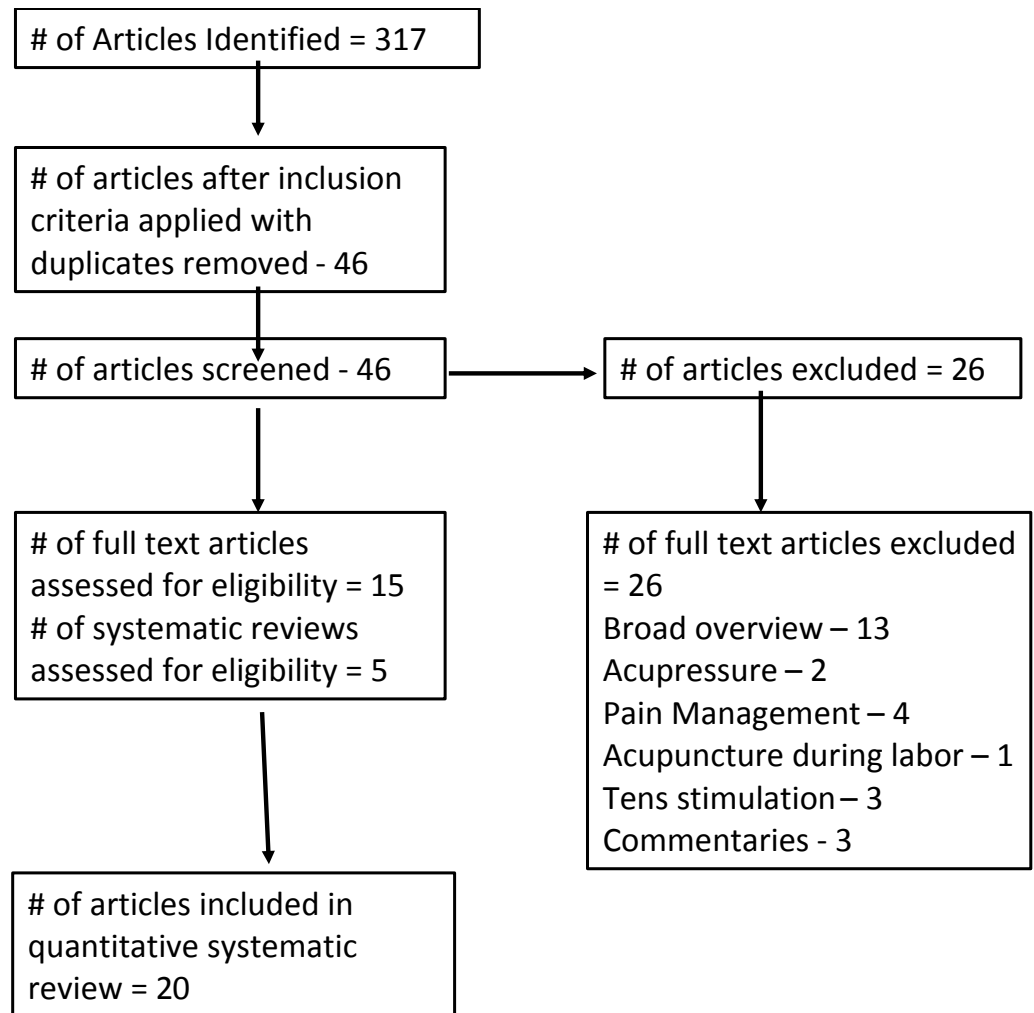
# of Articles Identified = 317

# of articles after inclusion criteria applied with duplicates removed - 46

# of articles screened - 46

# of articles excluded = 26

# of full text articles assessed for eligibility = 15
# of systematic reviews assessed for eligibility = 5

# of full text articles excluded = 26
Broad overview – 13
Acupressure – 2
Pain Management – 4
Acupuncture during labor – 1
Tens stimulation – 3
Commentaries - 3

# of articles included in quantitative systematic review = 20